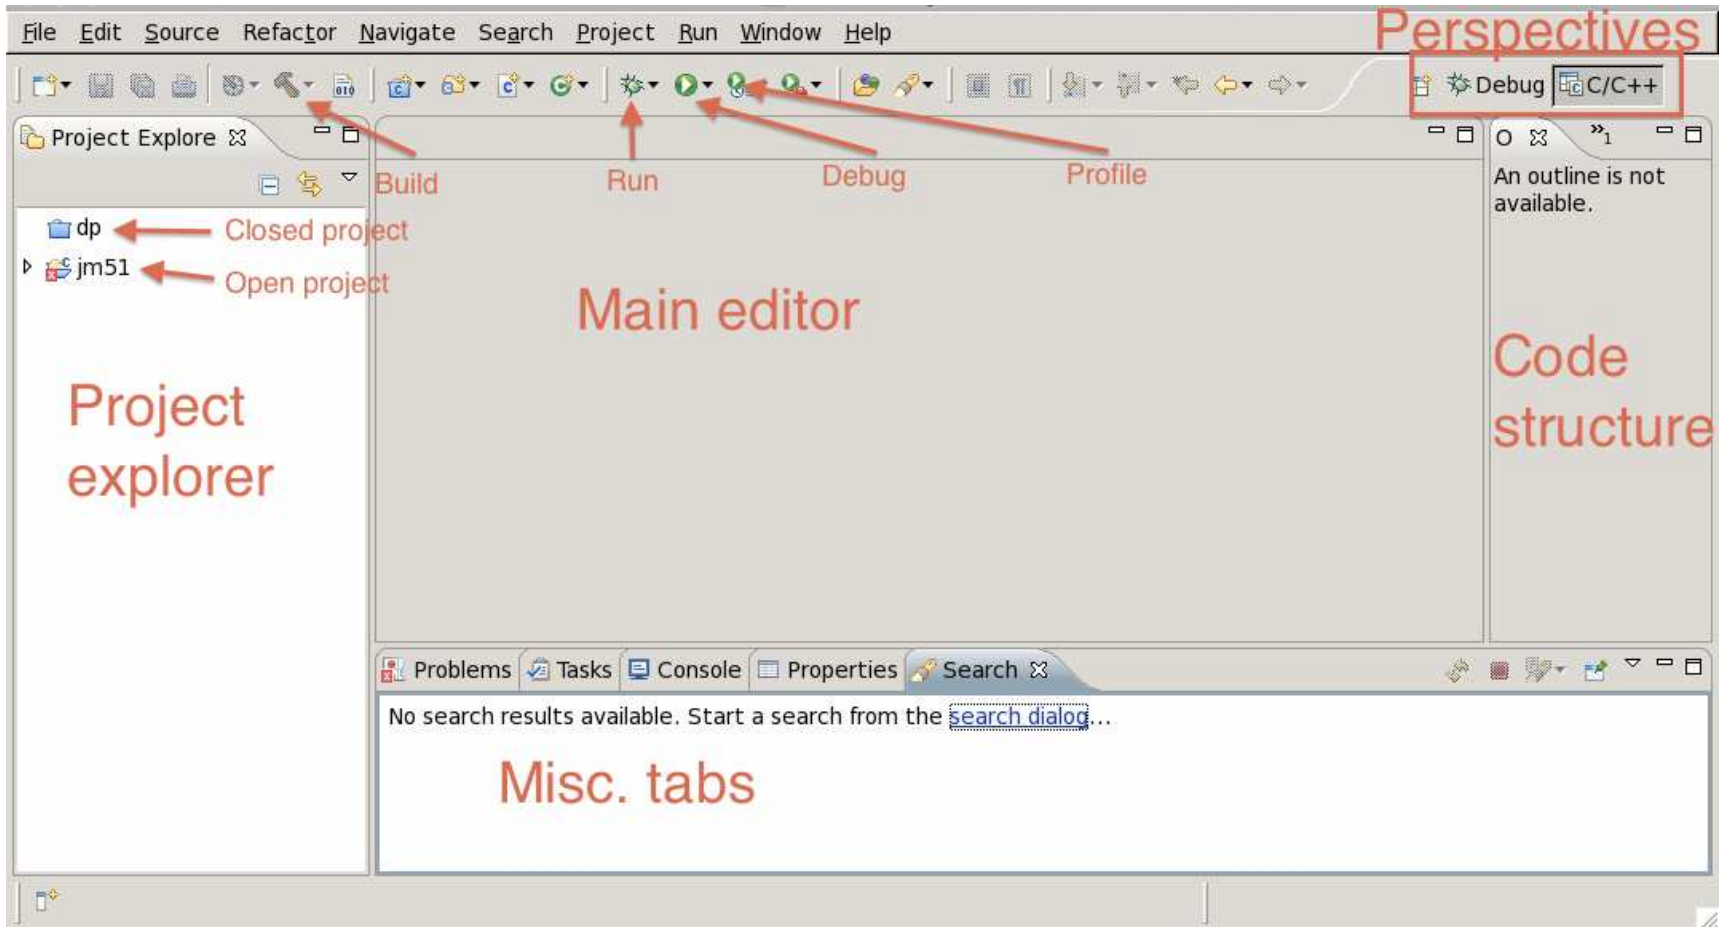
File Edit Source Refactor Navigate Search Project Run Window Help

Perspectives

Debug C/C++

Project Explore ☒

Build

Run

Debug

Profile

dp

Closed project

jm51

Open project

Main editor

O ☒ »1

An outline is not available.

Code structure

Project explorer

Problems Tasks Console Properties Search ☒

No search results available. Start a search from the search dialog...

Misc. tabs